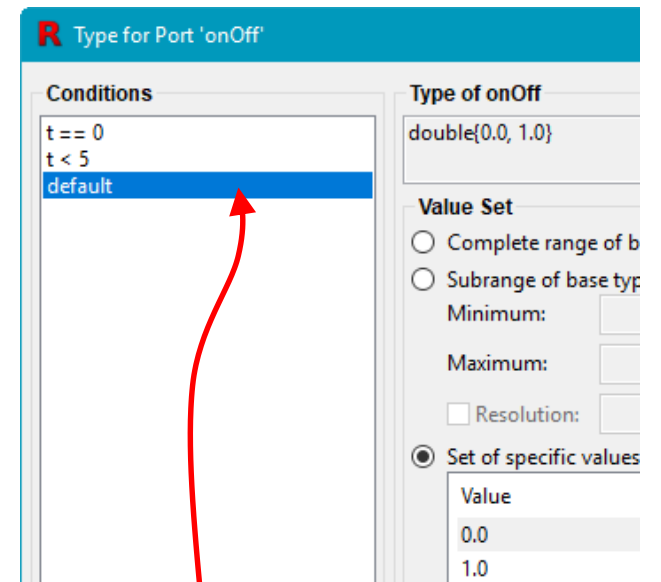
R Type for Port 'onOff'

Conditions

t == 0
t < 5
default

Type of onOff

double{0.0, 1.0}

Value Set

Complete range of b

Subrange of base typ

Minimum:

Maximum:

Resolution:

Set of specific values

| Value |
|---|
| 0.0 |
| 1.0 |